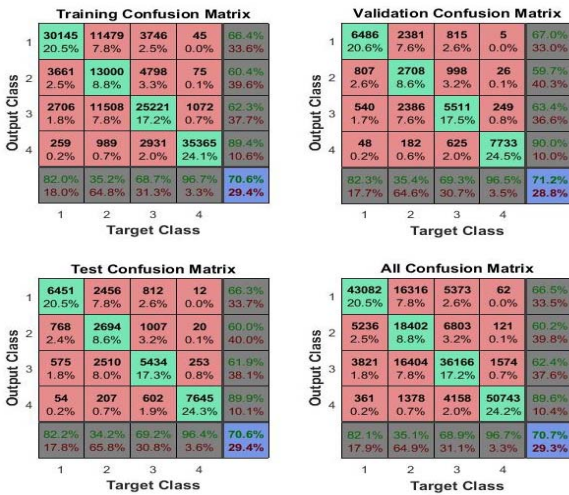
Training Confusion Matrix

| Output Class | 1 | 2 | 3 | 4 | |
|---|---|---|---|---|---|
| 1 | 30145 20.5% | 11479 7.8% | 3746 2.5% | 45 0.0% | 66.4% 33.6% |
| 2 | 3661 2.5% | 13000 8.8% | 4798 3.3% | 75 0.1% | 60.4% 39.6% |
| 3 | 2706 1.8% | 11508 7.8% | 25221 17.2% | 1072 0.7% | 62.3% 37.7% |
| 4 | 259 0.2% | 989 0.7% | 2931 2.0% | 35365 24.1% | 89.4% 10.6% |
| | 82.0% 18.0% | 35.2% 64.8% | 68.7% 31.3% | 96.7% 3.3% | 70.6% 29.4% |

Target Class

Validation Confusion Matrix

| Output Class | 1 | 2 | 3 | 4 | |
|---|---|---|---|---|---|
| 1 | 6486 20.6% | 2381 7.6% | 815 2.6% | 5 0.0% | 67.0% 33.0% |
| 2 | 807 2.6% | 2708 8.6% | 998 3.2% | 26 0.1% | 59.7% 40.3% |
| 3 | 540 1.7% | 2386 7.6% | 5511 17.5% | 249 0.8% | 63.4% 36.6% |
| 4 | 48 0.2% | 182 0.6% | 625 2.0% | 7733 24.5% | 90.0% 10.0% |
| | 82.3% 17.7% | 35.4% 64.6% | 69.3% 30.7% | 96.5% 3.5% | 71.2% 28.8% |

Target Class

Test Confusion Matrix

| Output Class | 1 | 2 | 3 | 4 | |
|---|---|---|---|---|---|
| 1 | 6451 20.5% | 2456 7.8% | 812 2.6% | 12 0.0% | 66.3% 33.7% |
| 2 | 768 2.4% | 2694 8.6% | 1007 3.2% | 20 0.1% | 60.0% 40.0% |
| 3 | 575 1.8% | 2510 8.0% | 5434 17.3% | 253 0.8% | 61.9% 38.1% |
| 4 | 54 0.2% | 207 0.7% | 602 1.9% | 7645 24.3% | 89.9% 10.1% |
| | 82.2% 17.8% | 34.2% 65.8% | 69.2% 30.8% | 96.4% 3.6% | 70.6% 29.4% |

Target Class

All Confusion Matrix

| Output Class | 1 | 2 | 3 | 4 | |
|---|---|---|---|---|---|
| 1 | 43082 20.5% | 16316 7.8% | 5373 2.6% | 62 0.0% | 66.5% 33.5% |
| 2 | 5236 2.5% | 18402 8.8% | 6803 3.2% | 121 0.1% | 60.2% 39.8% |
| 3 | 3821 1.8% | 16404 7.8% | 36166 17.2% | 1574 0.7% | 62.4% 37.6% |
| 4 | 361 0.2% | 1378 0.7% | 4158 2.0% | 50743 24.2% | 89.6% 10.4% |
| | 82.1% 17.9% | 35.1% 64.9% | 68.9% 31.1% | 96.7% 3.3% | 70.7% 29.3% |

Target Class